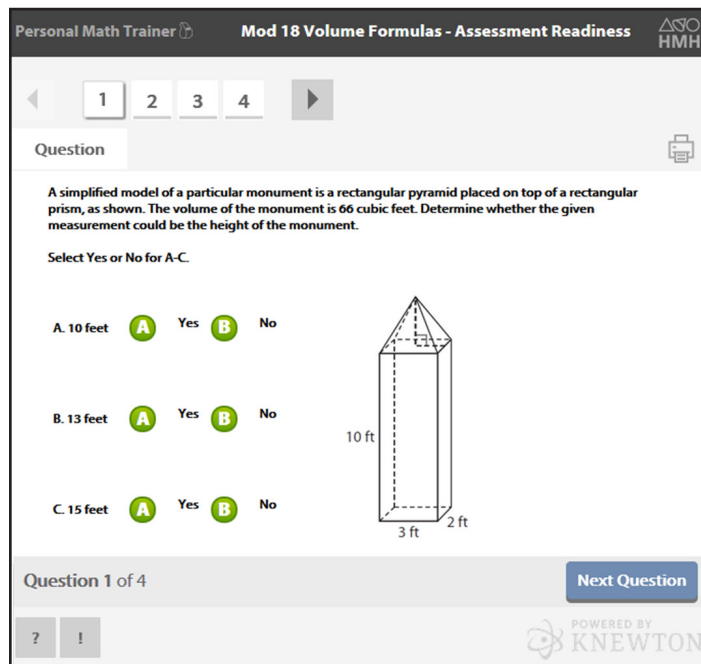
Personal Math Trainer

Mod 18 Volume Formulas - Assessment Readiness

HMH

1 2 3 4

Question

A simplified model of a particular monument is a rectangular pyramid placed on top of a rectangular prism, as shown. The volume of the monument is 66 cubic feet. Determine whether the given measurement could be the height of the monument.

Select Yes or No for A-C.

A. 10 feet A Yes B No

B. 13 feet A Yes B No

C. 15 feet A Yes B No

10 ft

3 ft

2 ft

Question 1 of 4

Next Question

? !

POWERED BY KNEWTON